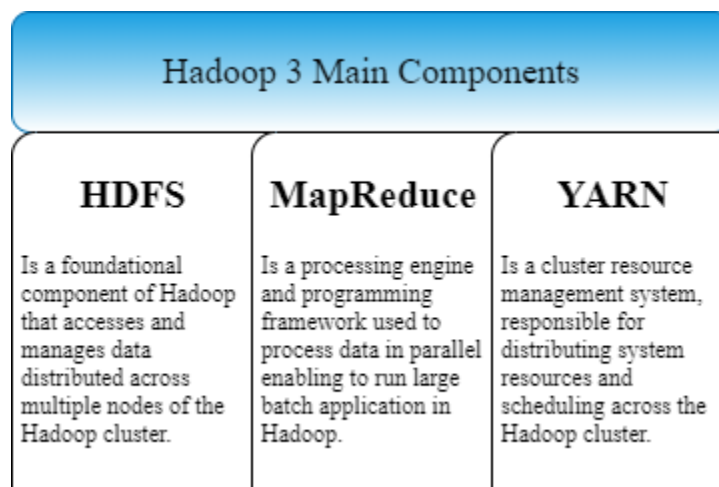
Hadoop 3 Main Components

HDFS

Is a foundational component of Hadoop that accesses and manages data distributed across multiple nodes of the Hadoop cluster.

MapReduce

Is a processing engine and programming framework used to process data in parallel enabling to run large batch application in Hadoop.

YARN

Is a cluster resource management system, responsible for distributing system resources and scheduling across the Hadoop cluster.